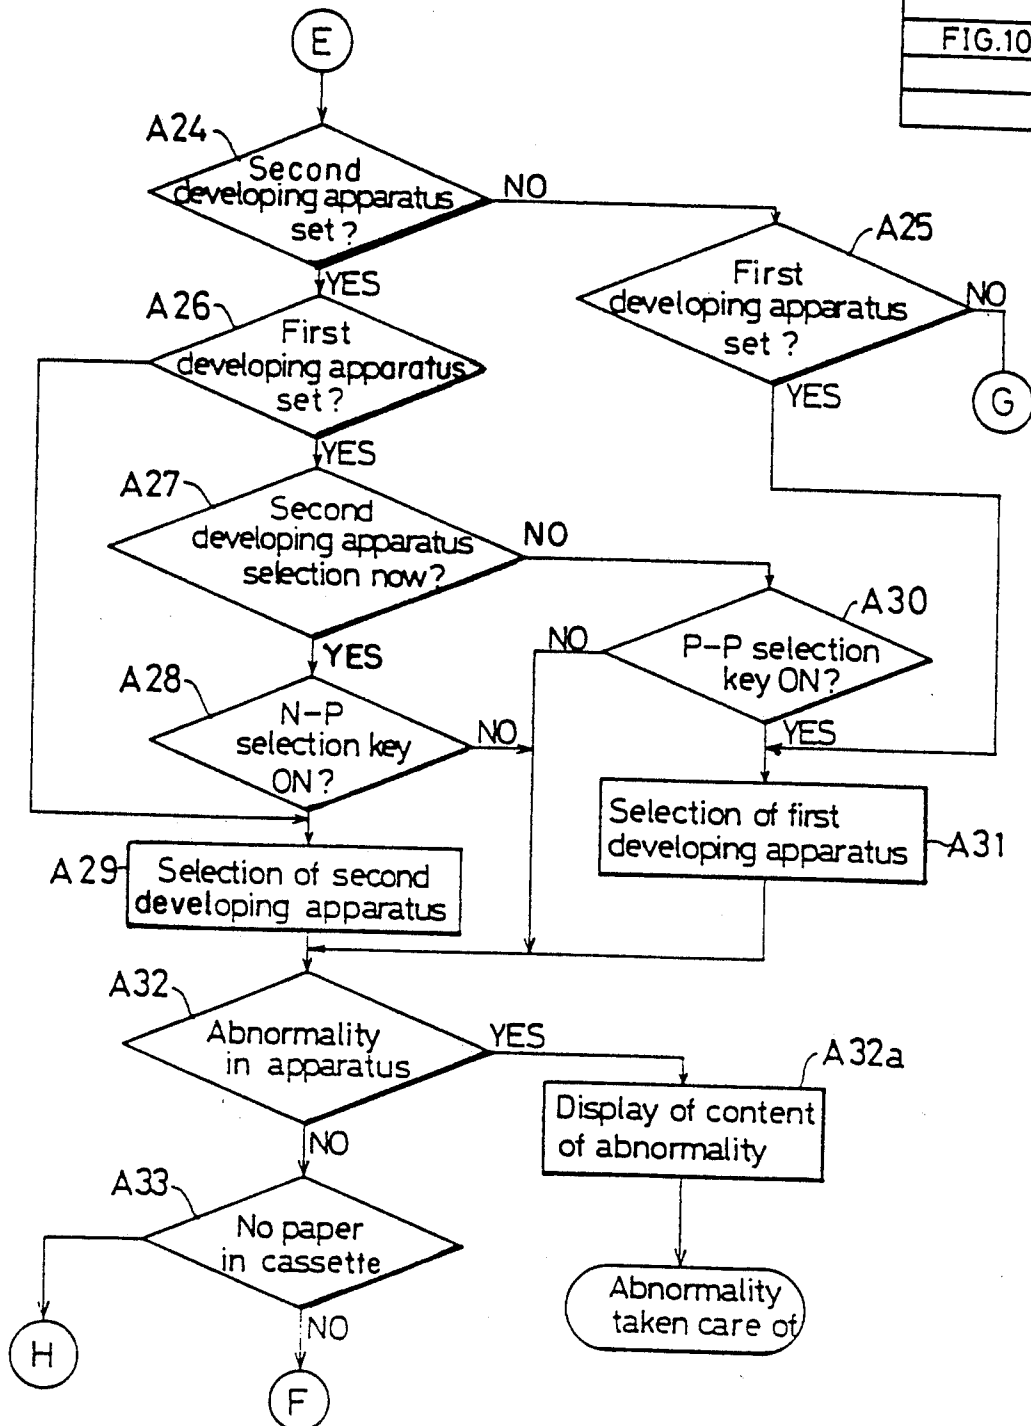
FIG.10

E

A24
Second developing apparatus set?

NO

A25
First developing apparatus set?

NO

G

YES

YES

A26
First developing apparatus set?

YES

A27
Second developing apparatus selection now?

NO

A30
P–P selection key ON?

NO

YES

YES

A28
N–P selection key ON?

NO

Selection of first developing apparatus
A31

A29
Selection of second developing apparatus

A32
Abnormality in apparatus

YES

A32a
Display of content of abnormality

NO

A33
No paper in cassette

Abnormality taken care of

NO

H

F